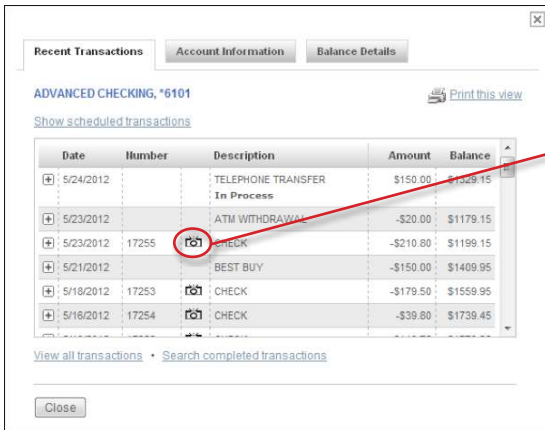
Recent Transactions | Account Information | Balance Details

ADVANCED CHECKING, *6101

Print this view

Show scheduled transactions

| | Date | Number | | Description | Amount | Balance |
|---|---|---|---|---|---|---|
| + | 5/24/2012 | | | TELEPHONE TRANSFER In Process | $150.00 | $1329.15 |
| + | 5/23/2012 | | | ATM WITHDRAWAL | -$20.00 | $1179.15 |
| + | 5/23/2012 | 17255 | | CHECK | -$210.80 | $1199.15 |
| + | 5/21/2012 | | | BEST BUY | -$150.00 | $1409.95 |
| + | 5/18/2012 | 17253 | | CHECK | -$179.50 | $1559.95 |
| + | 5/16/2012 | 17254 | | CHECK | -$39.80 | $1739.45 |

View all transactions • Search completed transactions

Close